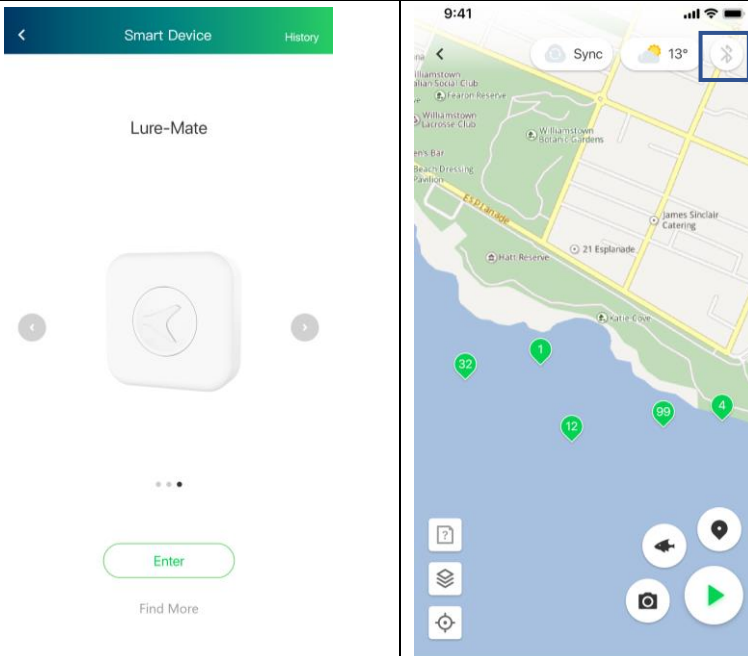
Smart Device
History

Lure-Mate

Enter

Find More

9:41

Sync
13°

Williamstown
Italian Social Club
Fearon Reserve
Williamstown
Lacrosse Club
Williamstown
Botanic Gardens
en's Bar
Beach Dressing
Pavilion
Esplanade
James Sinclair
Catering
Hatt Reserve
21 Esplanade
Katie Cove

32
1
99
4
12